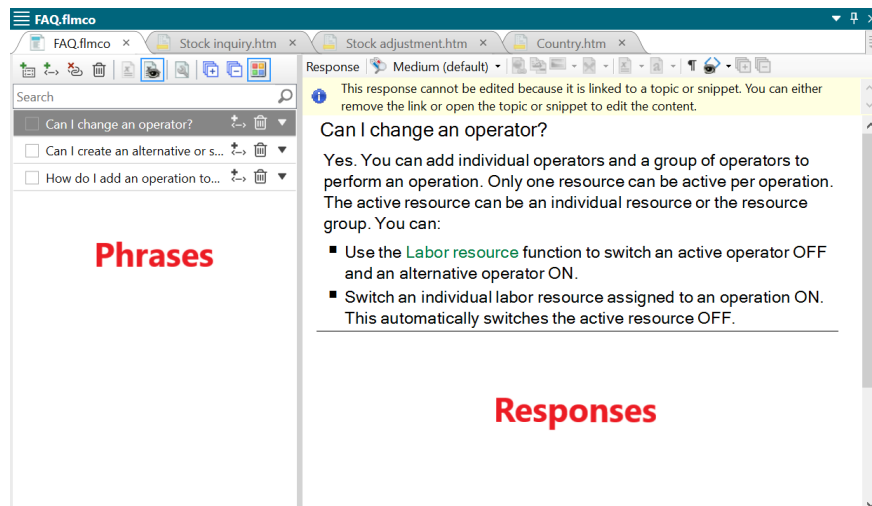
FAQ.flmco

FAQ.flmco ×
Stock inquiry.htm ×
Stock adjustment.htm ×
Country.htm ×

Search

Can I change an operator?
Can I create an alternative or s...
How do I add an operation to...

Phrases

Response
Medium (default)

This response cannot be edited because it is linked to a topic or snippet. You can either remove the link or open the topic or snippet to edit the content.

Can I change an operator?

Yes. You can add individual operators and a group of operators to perform an operation. Only one resource can be active per operation. The active resource can be an individual resource or the resource group. You can:

- Use the Labor resource function to switch an active operator OFF and an alternative operator ON.
- Switch an individual labor resource assigned to an operation ON. This automatically switches the active resource OFF.

Responses